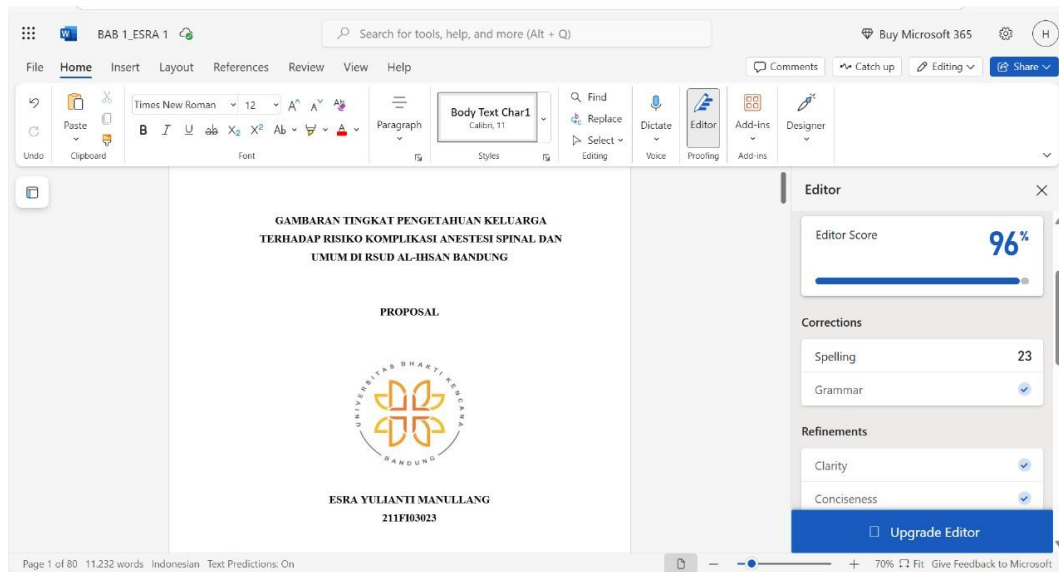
BAB 1_ESRA 1

Search for tools, help, and more (Alt + Q)

Buy Microsoft 365

H

File Home Insert Layout References Review View Help

Comments Catch up Editing Share

Undo

Paste

Clipboard

Times New Roman 12

B I U ab $X_2$ $X^2$

Font

Paragraph

Body Text Char1
Calibri, 11

Styles

Find

Replace

Select

Editing

Dictate

Voice

Editor

Proofing

Add-ins

Add-ins

Designer

GAMBARAN TINGKAT PENGETAHUAN KELUARGA TERHADAP RISIKO KOMPLIKASI ANESTESI SPINAL DAN UMUM DI RSUD AL-IHSAN BANDUNG

PROPOSAL

UNIVERSITAS BHAKTI KENCANA

BANDUNG

ESRA YULIANTI MANULLANG
211FI03023

Editor

Editor Score

96%

Corrections

Spelling 23

Grammar

Refinements

Clarity

Conciseness

Upgrade Editor

Page 1 of 80 11.232 words Indonesian Text Predictions: On

70% Fit Give Feedback to Microsoft